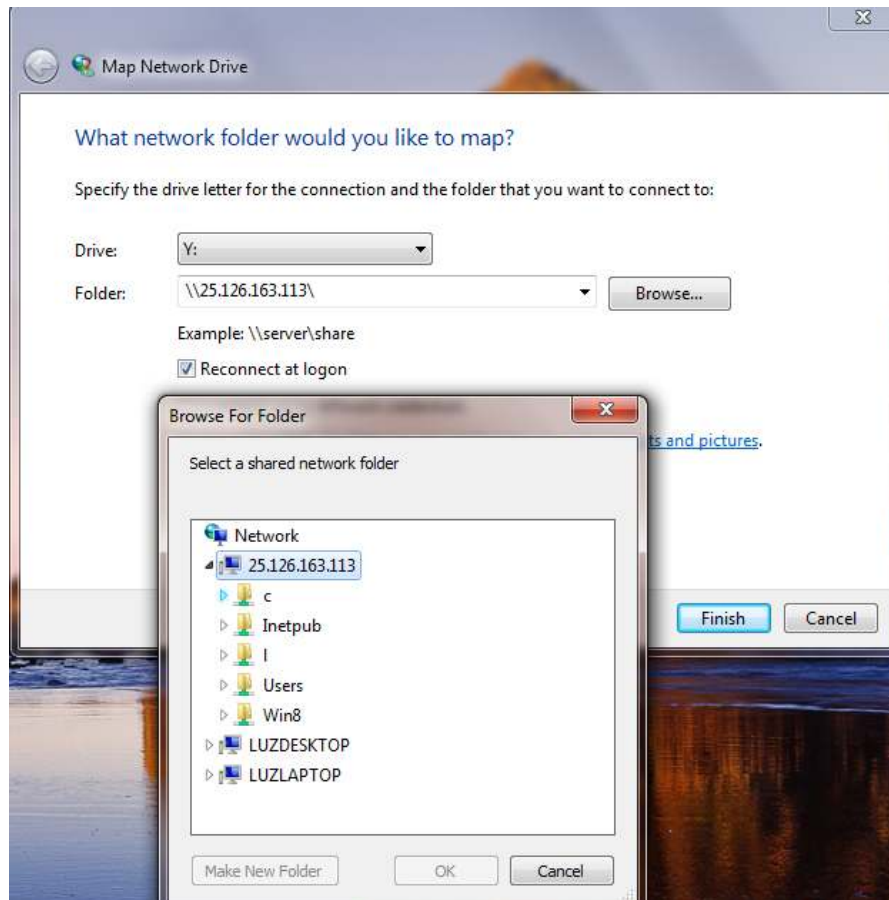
Map Network Drive

What network folder would you like to map?

Specify the drive letter for the connection and the folder that you want to connect to:

Drive: Y:

Folder: \\25.126.163.113\

Browse...

Example: \\server\share

Reconnect at logon

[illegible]ts and pictures.

Finish

Cancel

Browse For Folder

Select a shared network folder

Network
25.126.163.113
c
Inetpub
I
Users
Win8
LUZDESKTOP
LUZLAPTOP

Make New Folder

OK

Cancel